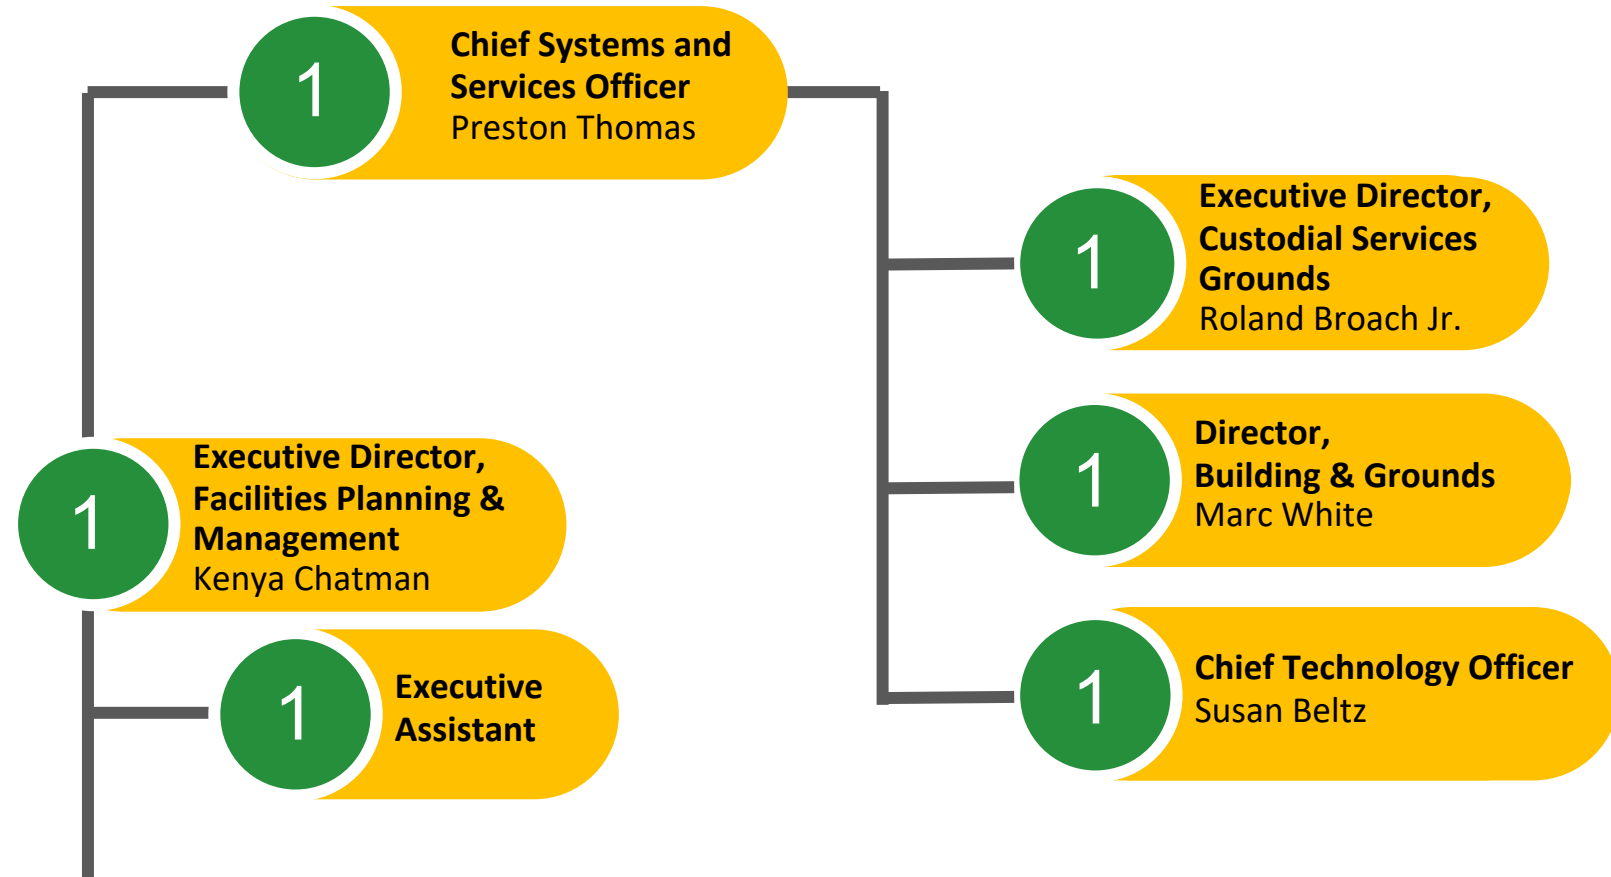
1

Chief Systems and Services Officer
Preston Thomas

1

Executive Director, Custodial Services Grounds
Roland Broach Jr.

1

Director, Building & Grounds
Marc White

1

Chief Technology Officer
Susan Beltz

1

Executive Director, Facilities Planning & Management
Kenya Chatman

1

Executive Assistant